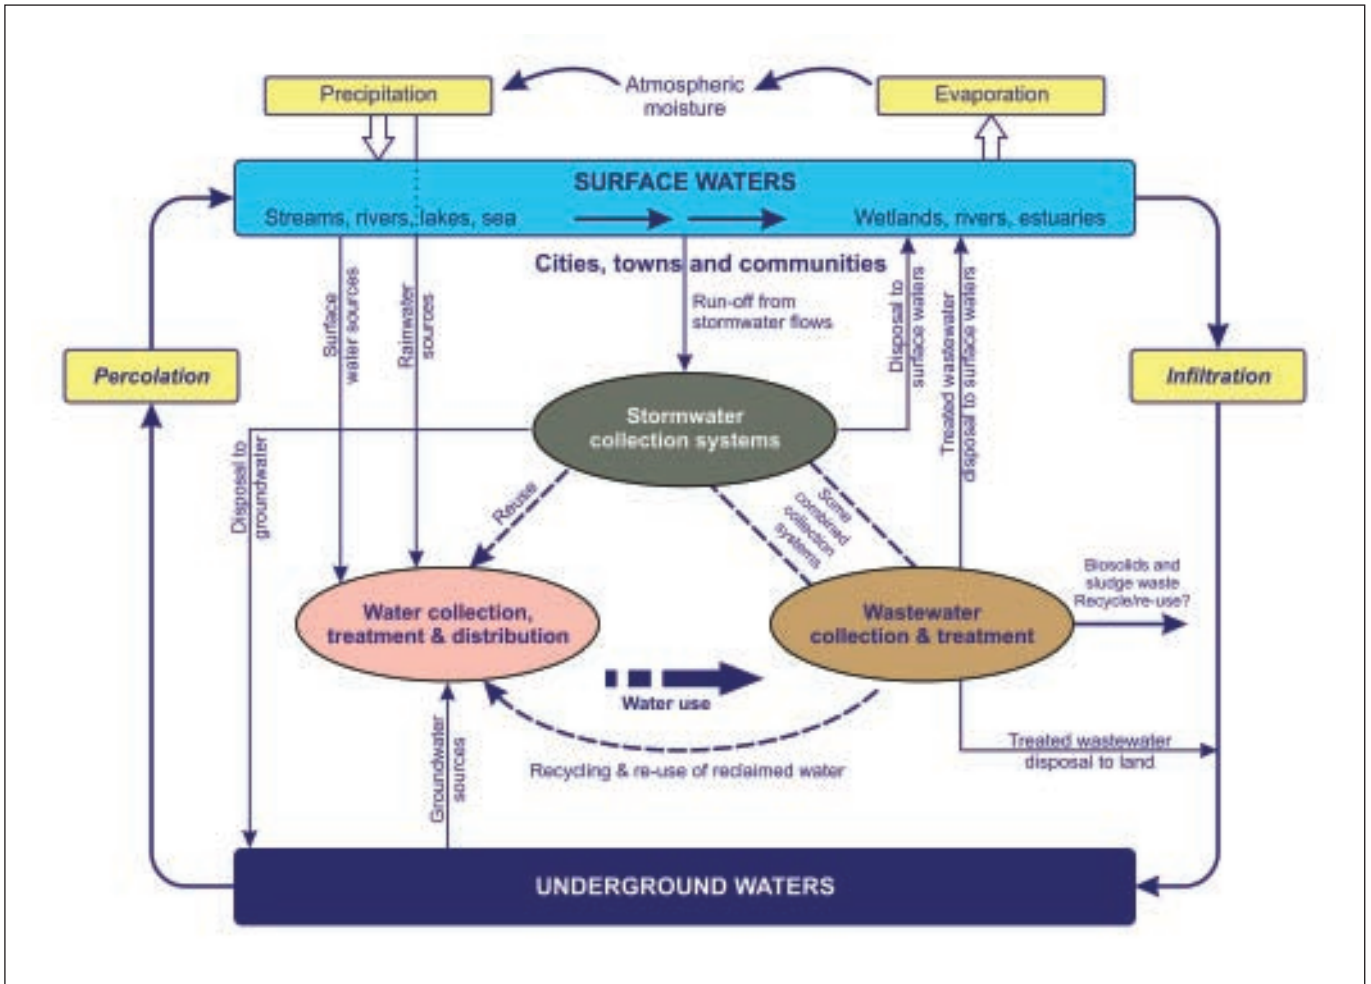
Precipitation

Atmospheric moisture

Evaporation

SURFACE WATERS

Streams, rivers, lakes, sea

Wetlands, rivers, estuaries

Cities, towns and communities

Surface water sources

Rainwater sources

Run-off from stormwater flows

Disposal to surface waters

Treated wastewater disposal to surface waters

Percolation

Infiltration

Stormwater collection systems

Disposal to groundwater

Reuse

Some combined collection systems

Biosolids and sludge waste Recycle/re-use?

Water collection, treatment & distribution

Wastewater collection & treatment

Water use

Groundwater sources

Recycling & re-use of reclaimed water

Treated wastewater disposal to land

UNDERGROUND WATERS